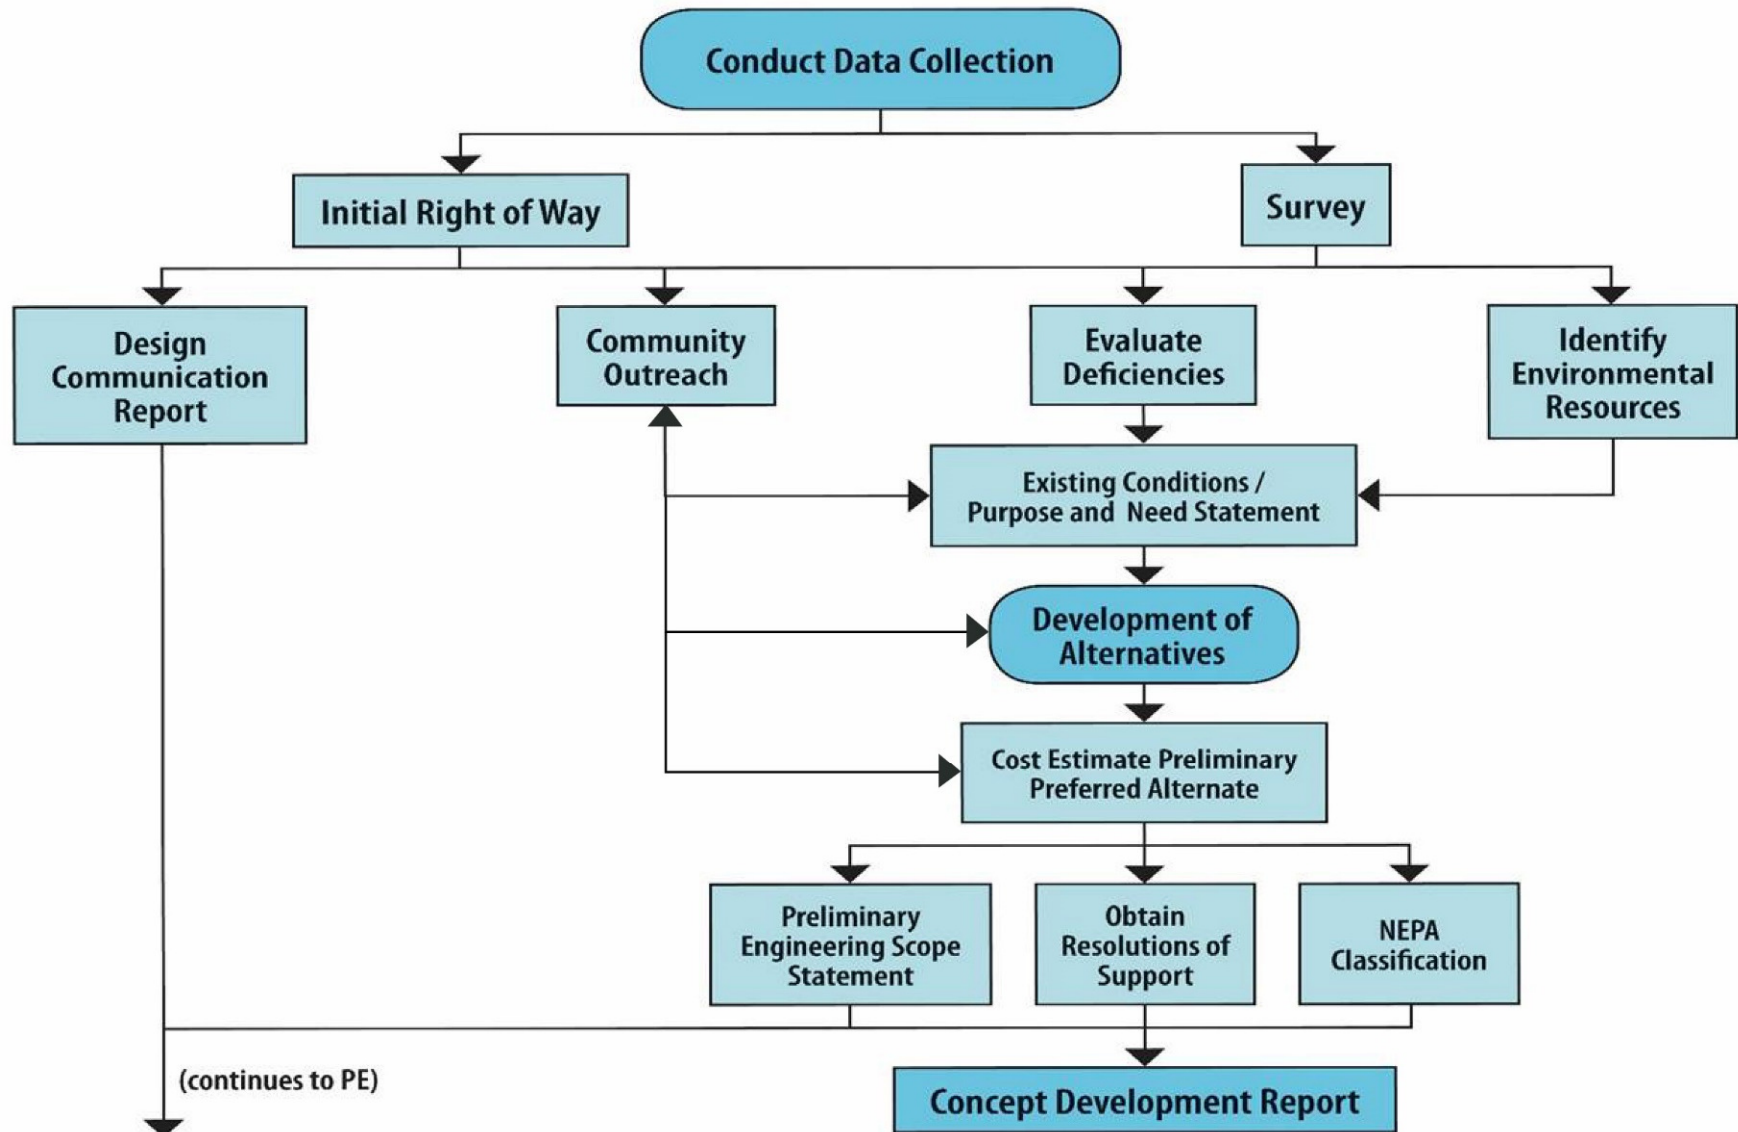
Conduct Data Collection

Initial Right of Way

Survey

Design Communication Report

Community Outreach

Evaluate Deficiencies

Identify Environmental Resources

Existing Conditions / Purpose and Need Statement

Development of Alternatives

Cost Estimate Preliminary Preferred Alternate

Preliminary Engineering Scope Statement

Obtain Resolutions of Support

NEPA Classification

(continues to PE)

Concept Development Report